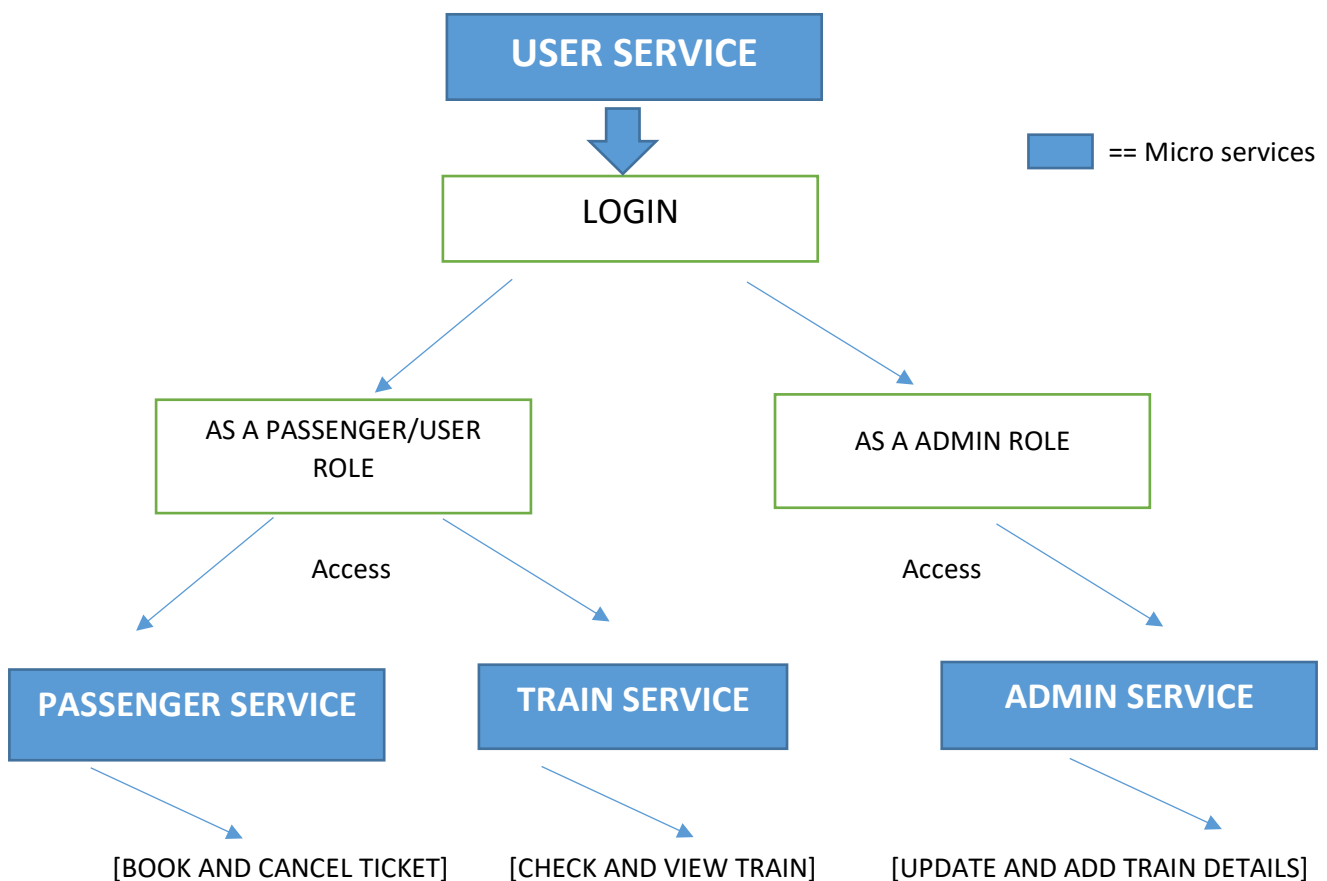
USER SERVICE

== Micro services

LOGIN

AS A PASSENGER/USER ROLE

AS A ADMIN ROLE

Access

Access

PASSENGER SERVICE

TRAIN SERVICE

ADMIN SERVICE

[BOOK AND CANCEL TICKET]

[CHECK AND VIEW TRAIN]

[UPDATE AND ADD TRAIN DETAILS]